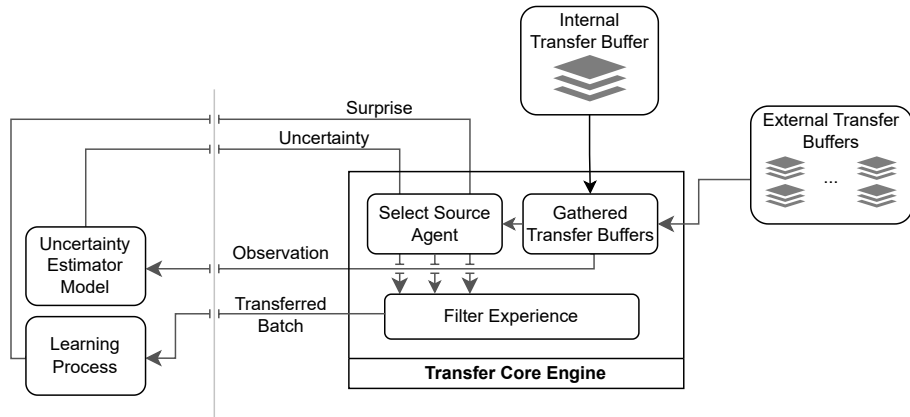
Internal Transfer Buffer

Surprise

Uncertainty

External Transfer Buffers

...

Select Source Agent

Gathered Transfer Buffers

Uncertainty Estimator Model

Observation

Transferred Batch

Filter Experience

Learning Process

Transfer Core Engine